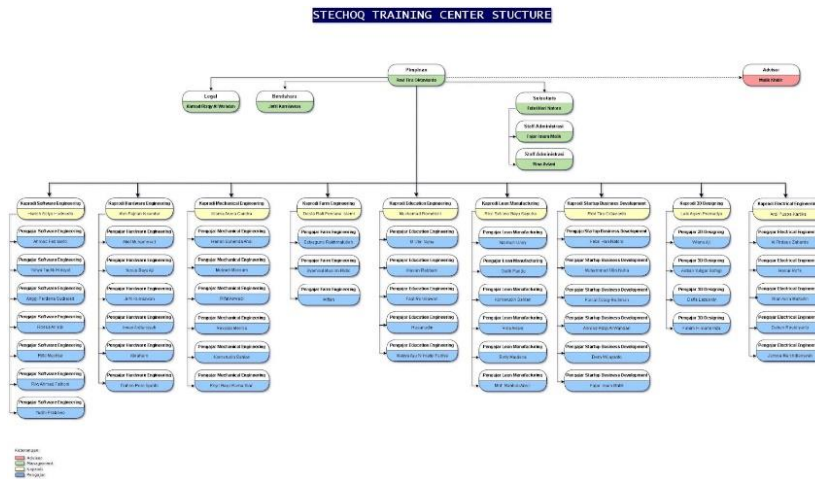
STECHOQ TRAINING CENTER STUCTURE

Pimpinan
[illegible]

Advisor
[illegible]

Legal
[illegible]

Bendahara
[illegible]

Sekretaris
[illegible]

Staff Administrasi
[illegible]

Staff Administrasi
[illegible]

Kepala Software Engineering
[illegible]

Pengajar Software Engineering
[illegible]

Pengajar Software Engineering
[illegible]

Pengajar Software Engineering
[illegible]

Pengajar Software Engineering
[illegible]

Pengajar Software Engineering
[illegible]

Pengajar Software Engineering
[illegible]

Pengajar Software Engineering
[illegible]

Kepala Hardware Engineering
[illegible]

Pengajar Hardware Engineering
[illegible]

Pengajar Hardware Engineering
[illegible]

Pengajar Hardware Engineering
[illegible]

Pengajar Hardware Engineering
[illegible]

Pengajar Hardware Engineering
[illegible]

Pengajar Hardware Engineering
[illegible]

Kepala Mechanical Engineering
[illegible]

Pengajar Mechanical Engineering
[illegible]

Pengajar Mechanical Engineering
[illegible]

Pengajar Mechanical Engineering
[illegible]

Pengajar Mechanical Engineering
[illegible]

Pengajar Mechanical Engineering
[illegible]

Pengajar Mechanical Engineering
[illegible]

Kepala Farm Engineering
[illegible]

Pengajar Farm Engineering
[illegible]

Pengajar Farm Engineering
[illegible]

Pengajar Farm Engineering
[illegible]

Kepala Education Engineering
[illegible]

Pengajar Education Engineering
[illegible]

Pengajar Education Engineering
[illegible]

Pengajar Education Engineering
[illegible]

Pengajar Education Engineering
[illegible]

Pengajar Education Engineering
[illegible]

Kepala Lean Manufacturing
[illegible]

Pengajar Lean Manufacturing
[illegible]

Pengajar Lean Manufacturing
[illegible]

Pengajar Lean Manufacturing
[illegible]

Pengajar Lean Manufacturing
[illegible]

Pengajar Lean Manufacturing
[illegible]

Pengajar Lean Manufacturing
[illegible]

Kepala Startup Business Development
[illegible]

Pengajar Startup Business Development
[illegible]

Pengajar Startup Business Development
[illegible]

Pengajar Startup Business Development
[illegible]

Pengajar Startup Business Development
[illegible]

Pengajar Startup Business Development
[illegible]

Pengajar Startup Business Development
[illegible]

Kepala 3D Designing
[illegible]

Pengajar 3D Designing
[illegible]

Pengajar 3D Designing
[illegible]

Pengajar 3D Designing
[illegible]

Pengajar 3D Designing
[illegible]

Kepala Electrical Engineering
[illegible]

Pengajar Electrical Engineer
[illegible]

Pengajar Electrical Engineer
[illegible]

Pengajar Electrical Engineer
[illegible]

Pengajar Electrical Engineer
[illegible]

Pengajar Electrical Engineer
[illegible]

Keterangan:
Advisor
Management
Support
Pengajar